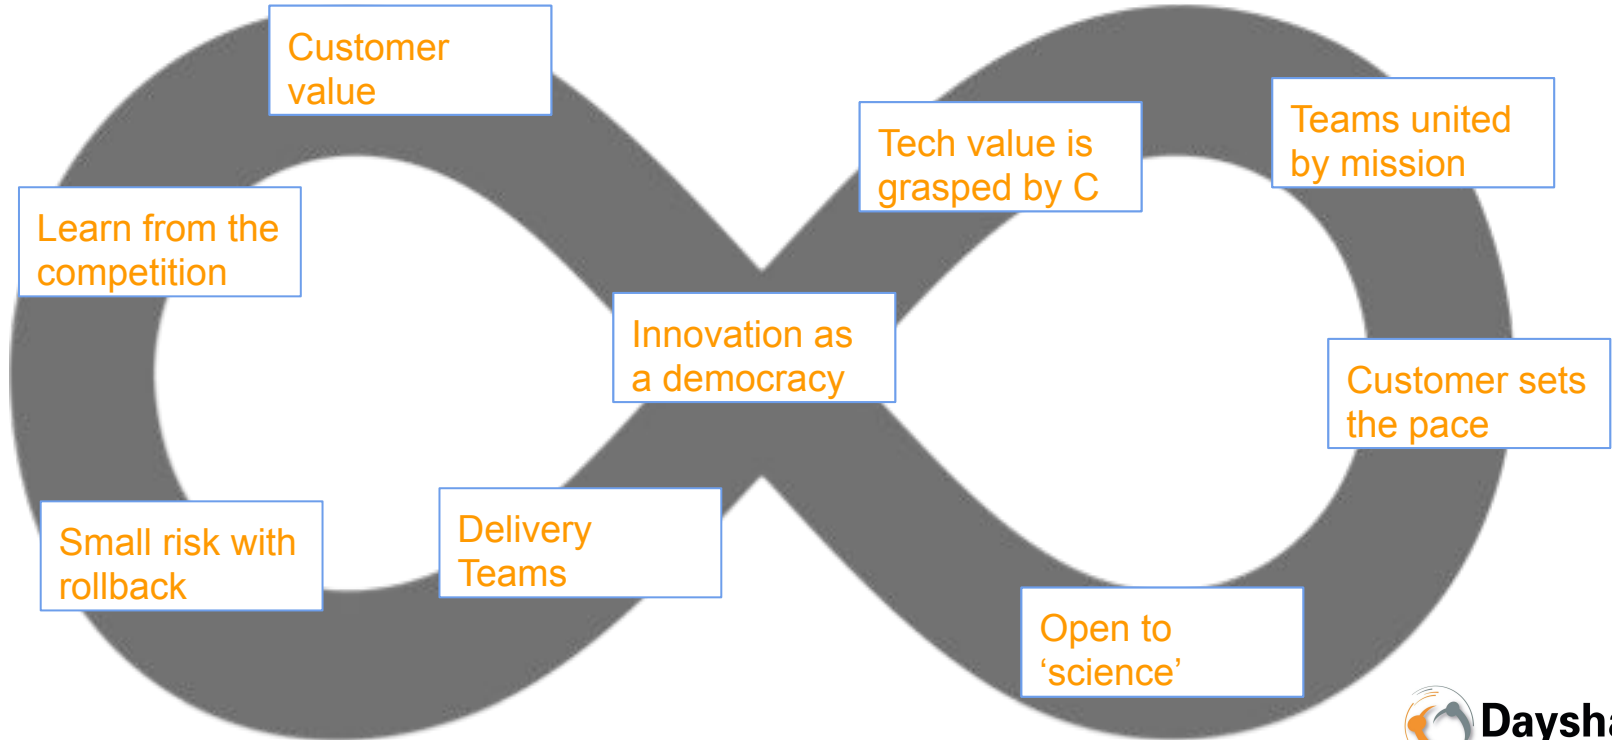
Customer value

Tech value is grasped by C

Teams united by mission

Learn from the competition

Innovation as a democracy

Customer sets the pace

Small risk with rollback

Delivery Teams

Open to ‘science’

Daysh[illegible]